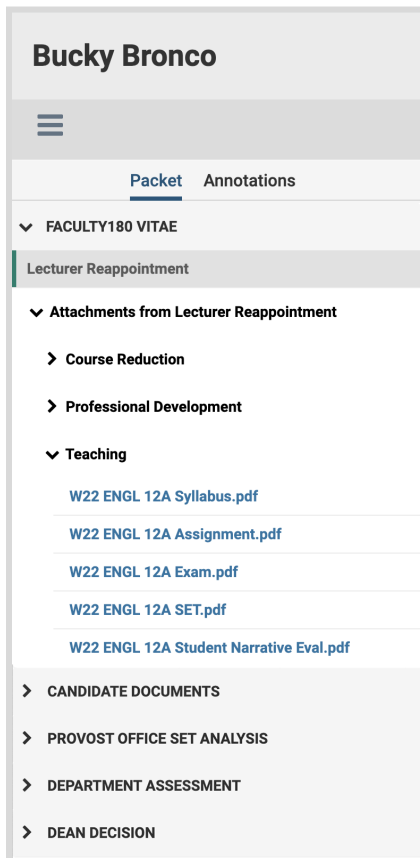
Bucky Bronco

Packet Annotations

FACULTY180 VITAE

Lecturer Reappointment

Attachments from Lecturer Reappointment

Course Reduction

Professional Development

Teaching

W22 ENGL 12A Syllabus.pdf

W22 ENGL 12A Assignment.pdf

W22 ENGL 12A Exam.pdf

W22 ENGL 12A SET.pdf

W22 ENGL 12A Student Narrative Eval.pdf

CANDIDATE DOCUMENTS

PROVOST OFFICE SET ANALYSIS

DEPARTMENT ASSESSMENT

DEAN DECISION